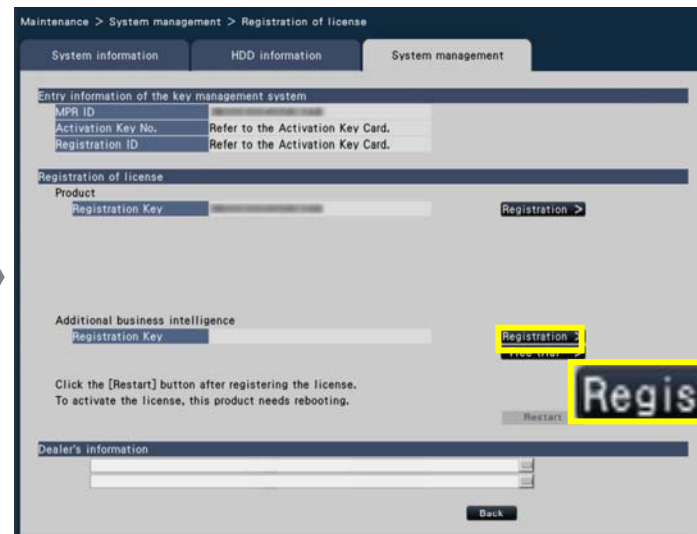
Maintenance > System management > Registration of license

System information

HDD information

System management

Entry information of the key management system

MPR ID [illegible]

Activation Key No. Refer to the Activation Key Card.

Registration ID Refer to the Activation Key Card.

Registration of license

Product

Registration Key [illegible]

Registration >

Additional business intelligence

Registration Key

Registration >

Free trial >

Click the [Restart] button after registering the license.
To activate the license, this product needs rebooting.

Restart

Regis

Dealer's information

Back